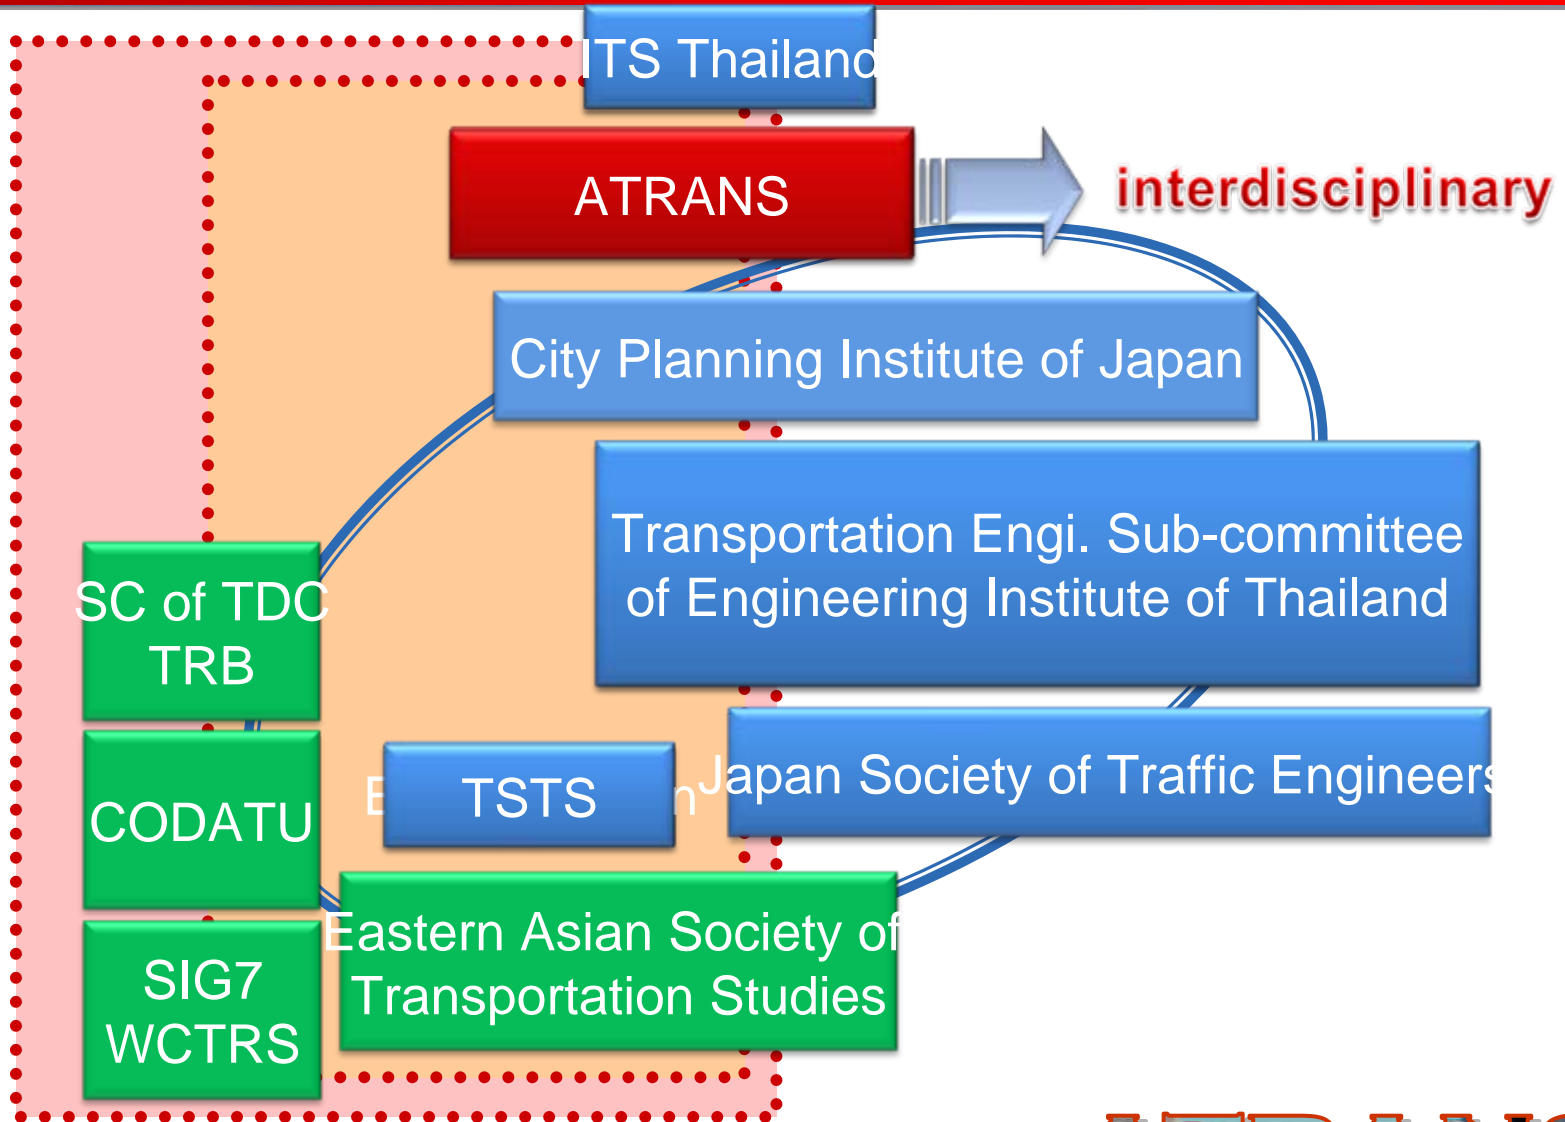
ITS Thailand

ATRANS

interdisciplinary

City Planning Institute of Japan

Transportation Engi. Sub-committee of Engineering Institute of Thailand

SC of TDC TRB

Japan Society of Traffic Engineers

TSTS

CODATU

Eastern Asian Society of Transportation Studies

SIG7 WCTRS